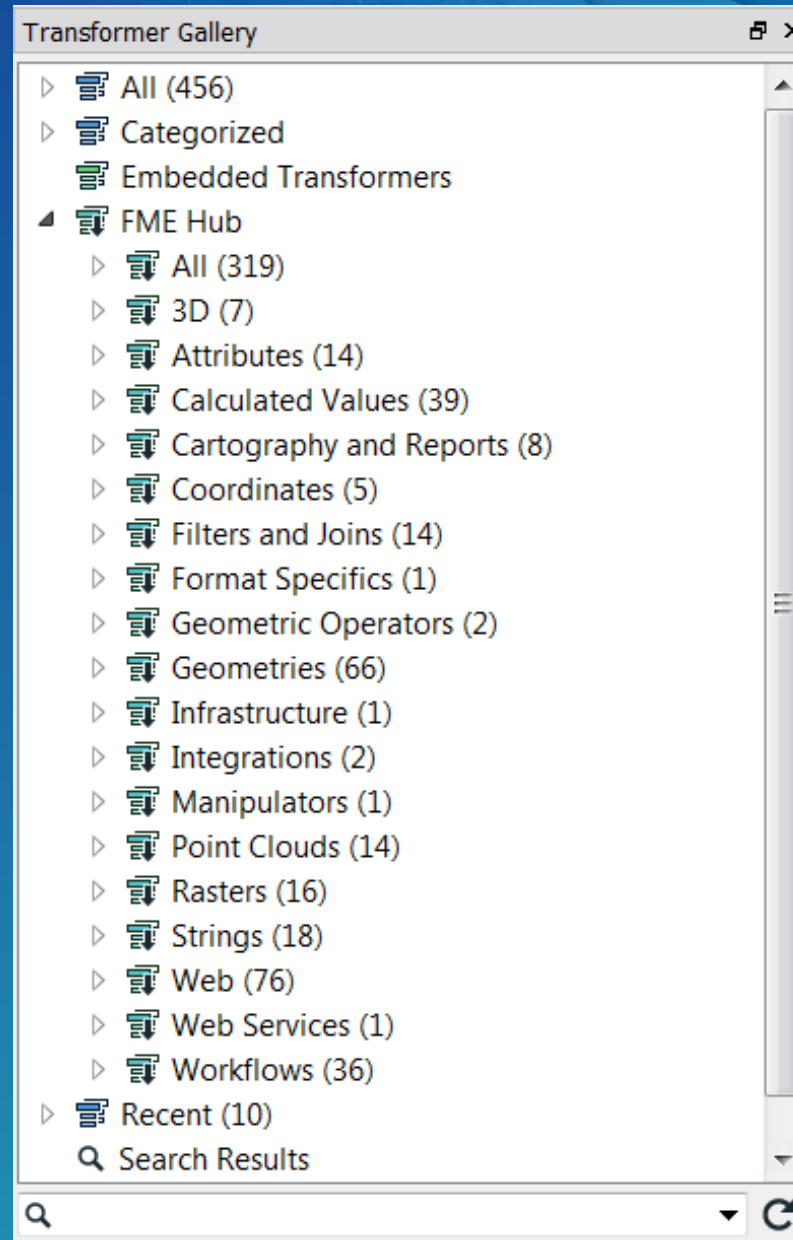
Transformer Gallery

All (456)
Categorized
Embedded Transformers
FME Hub
All (319)
3D (7)
Attributes (14)
Calculated Values (39)
Cartography and Reports (8)
Coordinates (5)
Filters and Joins (14)
Format Specifics (1)
Geometric Operators (2)
Geometries (66)
Infrastructure (1)
Integrations (2)
Manipulators (1)
Point Clouds (14)
Rasters (16)
Strings (18)
Web (76)
Web Services (1)
Workflows (36)
Recent (10)
Search Results